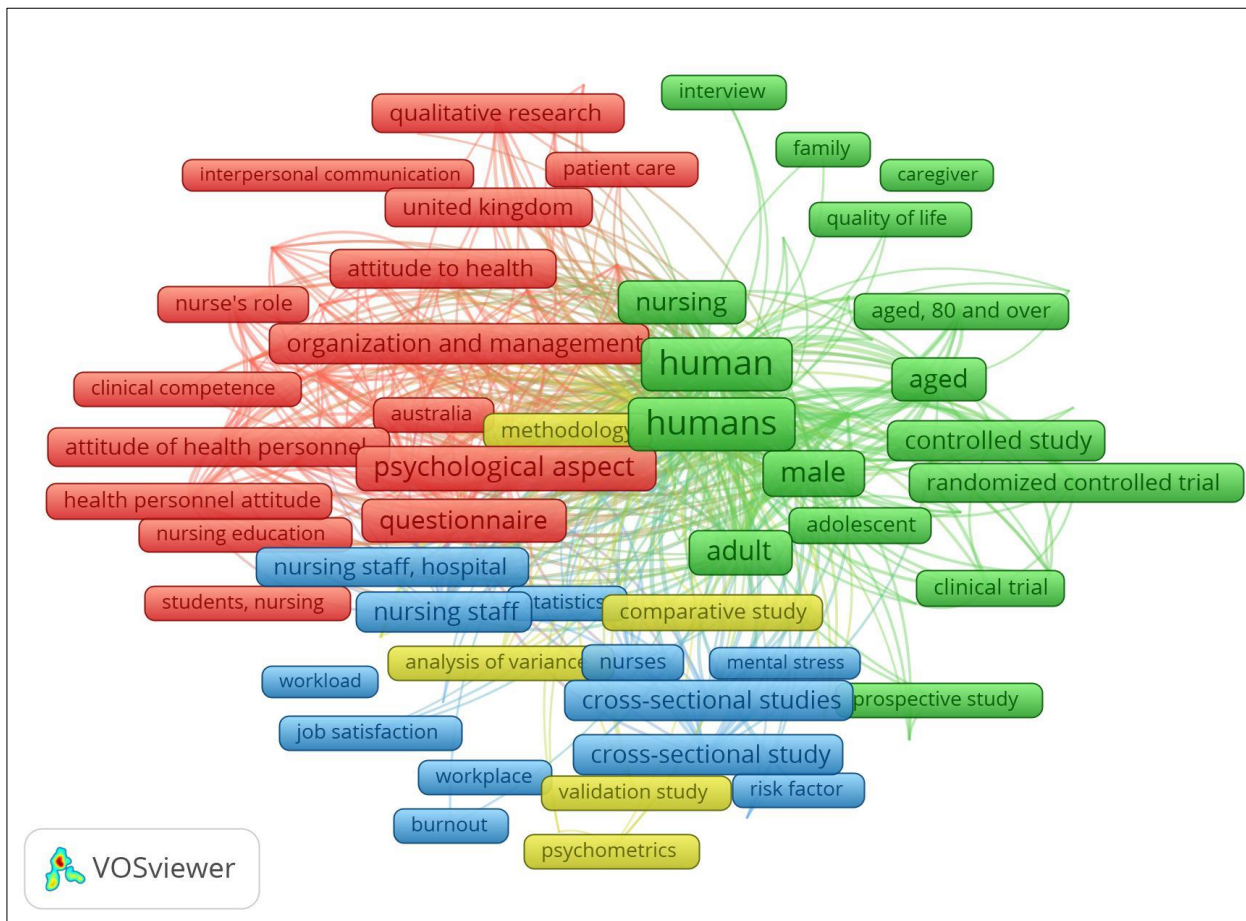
interview
qualitative research
family
interpersonal communication
patient care
caregiver
united kingdom
quality of life
attitude to health
nursing
nurse's role
aged, 80 and over
organization and management
human
clinical competence
aged
australia
methodology
humans
attitude of health personnel
controlled study
psychological aspect
male
randomized controlled trial
health personnel attitude
questionnaire
adolescent
nursing education
adult
nursing staff, hospital
clinical trial
students, nursing
statistics
nursing staff
comparative study
analysis of variance
nurses
mental stress
workload
cross-sectional studies
prospective study
job satisfaction
cross-sectional study
workplace
risk factor
validation study
burnout
psychometrics
VOSviewer